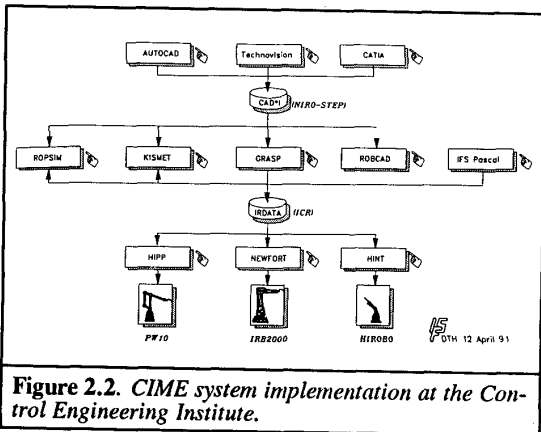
AUTOCAD

Technovision

CATIA

CAD*I (NIRO-STEP)

ROPSIM

KISMET

GRASP

ROBCAD

IFS Pascal

IRDATA (ICR)

HIPP

NEWFORT

HINT

PW10

IRB2000

HIROBO

IfS DTH 12 April 91

**Figure 2.2.** *CIME system implementation at the Control Engineering Institute.*